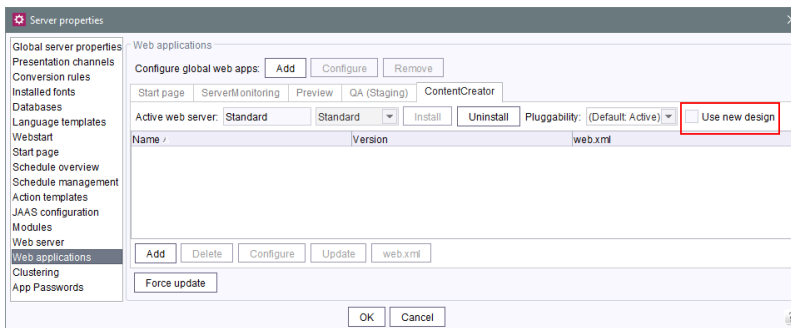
Server properties

Global server properties
Presentation channels
Conversion rules
Installed fonts
Databases
Language templates
Webstart
Start page
Schedule overview
Schedule management
Action templates
JAAS configuration
Modules
Web server
Web applications
Clustering
App Passwords

Web applications
Configure global web apps: Add Configure Remove
Start page ServerMonitoring Preview QA (Staging) ContentCreator
Active web server: Standard Standard Install Uninstall Pluggability: (Default: Active) Use new design

| Name / | Version | web.xml |
|---|---|---|

Add Delete Configure Update web.xml
Force update

OK Cancel